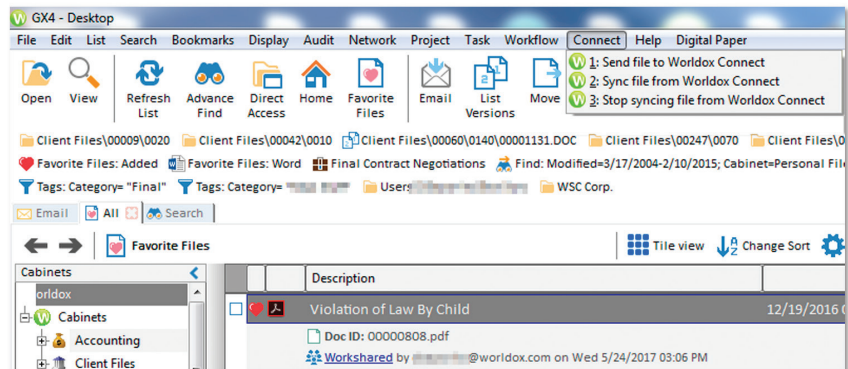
GX4 - Desktop

File Edit List Search Bookmarks Display Audit Network Project Task Workflow Connect Help Digital Paper

1: Send file to Worldox Connect
2: Sync file from Worldox Connect
3: Stop syncing file from Worldox Connect

Open View Refresh List Advance Find Direct Access Home Favorite Files Email List Versions Move

Client Files\00009\0020 Client Files\00042\0010 Client Files\00060\0140\00001131.DOC Client Files\00247\0070 Client Files\0

Favorite Files: Added Favorite Files: Word Final Contract Negotiations Find: Modified=3/17/2004-2/10/2015; Cabinet=Personal Fil

Tags: Category="Final" Tags: Category= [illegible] Users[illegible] WSC Corp.

Email All Search

Favorite Files

Tile view Change Sort

Cabinets

orldox

Cabinets

Accounting

Client Files

Description

Violation of Law By Child 12/19/2016

Doc ID: 00000808.pdf

Workshared by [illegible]@worldox.com on Wed 5/24/2017 03:06 PM